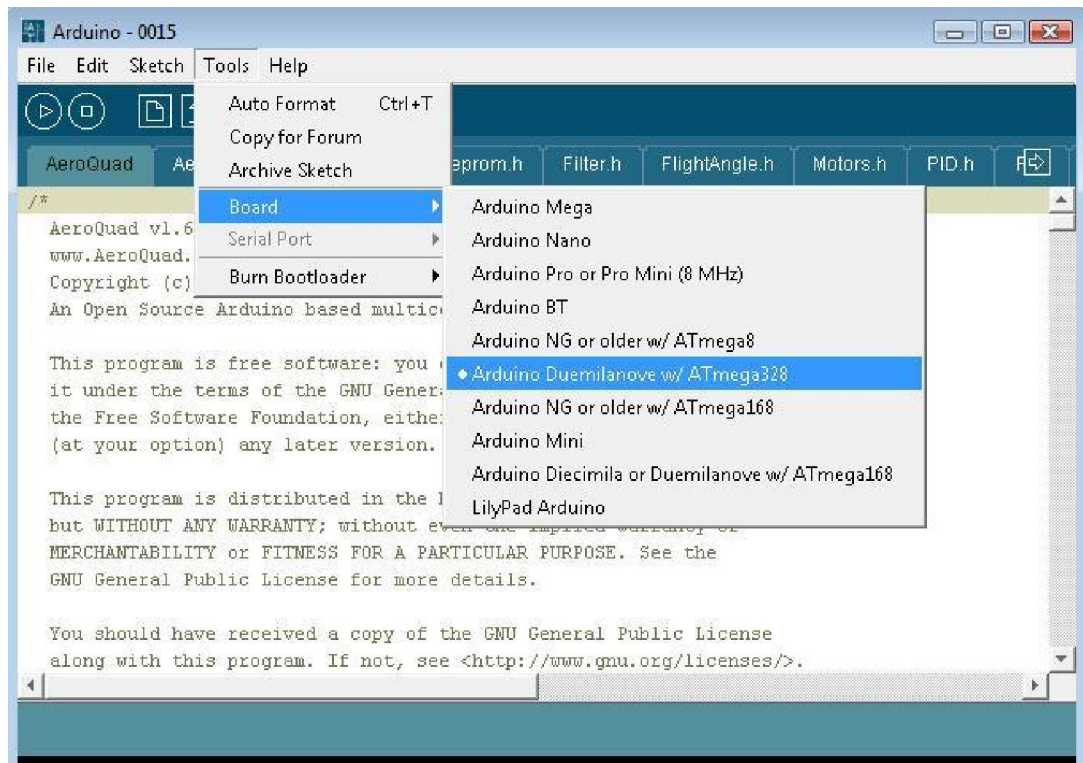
Arduino - 0015

File Edit Sketch Tools Help

Auto Format Ctrl+T
Copy for Forum
Archive Sketch
Board
Serial Port
Burn Bootloader

AeroQuad Ae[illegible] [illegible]eprom.h Filter.h FlightAngle.h Motors.h PID.h

Arduino Mega
Arduino Nano
Arduino Pro or Pro Mini (8 MHz)
Arduino BT
Arduino NG or older w/ ATmega8
• Arduino Duemilanove w/ ATmega328
Arduino NG or older w/ ATmega168
Arduino Mini
Arduino Diecimila or Duemilanove w/ ATmega168
LilyPad Arduino

/*
AeroQuad v1.6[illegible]
www.AeroQuad.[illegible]
Copyright (c)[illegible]
An Open Source Arduino based multic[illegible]

This program is free software: you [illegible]
it under the terms of the GNU Gener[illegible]
the Free Software Foundation, eithe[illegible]
(at your option) any later version.

This program is distributed in the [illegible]
but WITHOUT ANY WARRANTY; without ev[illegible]
MERCHANTABILITY or FITNESS FOR A PARTICULAR PURPOSE. See the
GNU General Public License for more details.

You should have received a copy of the GNU General Public License
along with this program. If not, see <http://www.gnu.org/licenses/>.